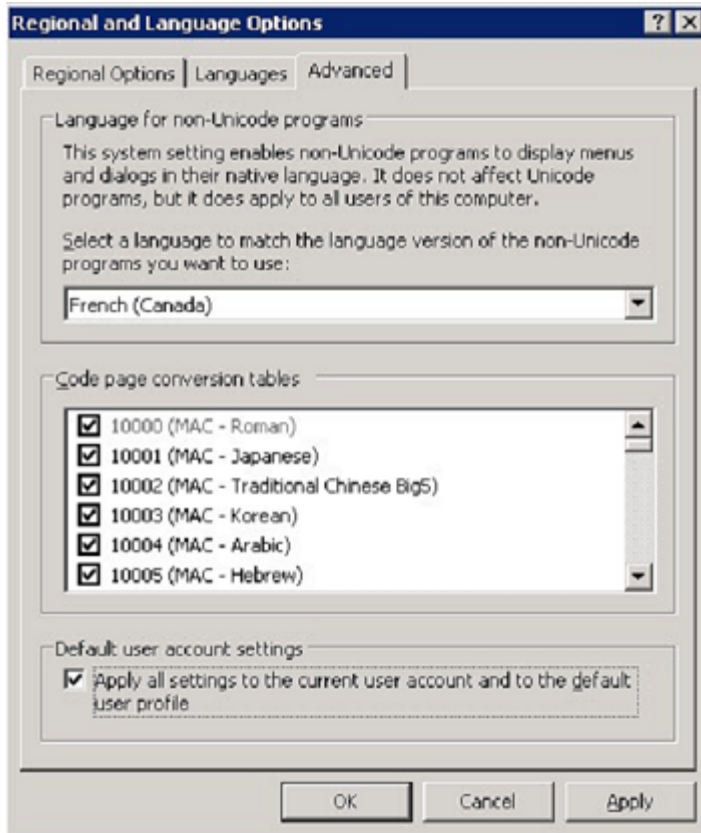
Regional and Language Options

?

Regional Options | Languages | Advanced

Language for non-Unicode programs

This system setting enables non-Unicode programs to display menus and dialogs in their native language. It does not affect Unicode programs, but it does apply to all users of this computer.

Select a language to match the language version of the non-Unicode programs you want to use:

French (Canada)

Code page conversion tables

10000 (MAC - Roman)
10001 (MAC - Japanese)
10002 (MAC - Traditional Chinese Big5)
10003 (MAC - Korean)
10004 (MAC - Arabic)
10005 (MAC - Hebrew)

Default user account settings

Apply all settings to the current user account and to the default user profile

OK | Cancel | Apply